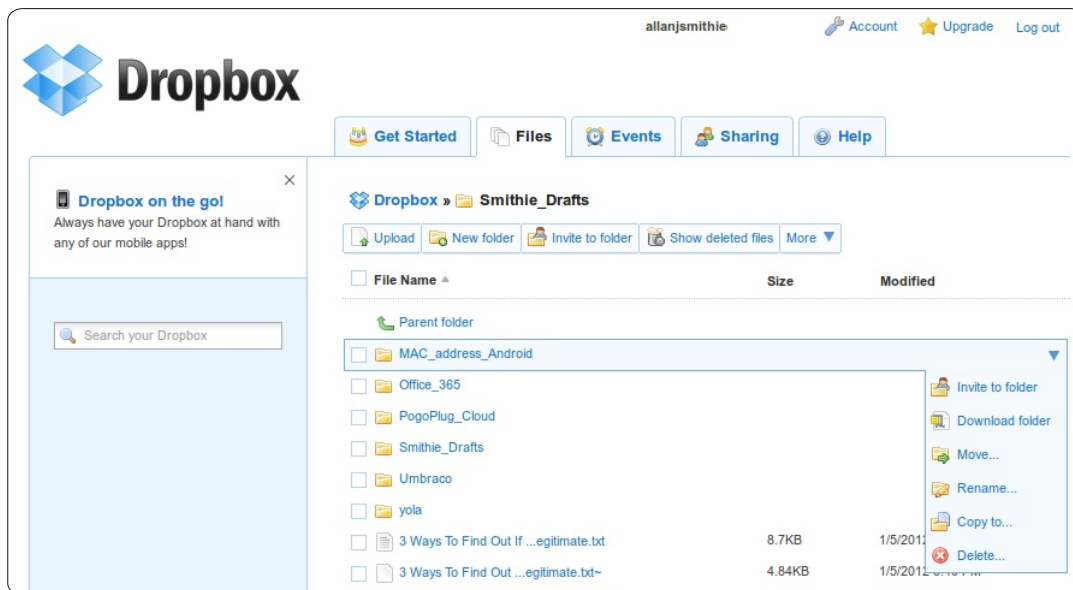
allanjsmithie

Account Upgrade Log out

Dropbox

Get Started Files Events Sharing Help

×

Dropbox on the go!
Always have your Dropbox at hand with any of our mobile apps!

Search your Dropbox

Dropbox » Smithie_Drafts

Upload New folder Invite to folder Show deleted files More

| File Name | Size | Modified |
|---|---|---|
| Parent folder | | |
| MAC_address_Android | | |
| Office_365 | | |
| PogoPlug_Cloud | | |
| Smithie_Drafts | | |
| Umbraco | | |
| yola | | |
| 3 Ways To Find Out If ...egitimate.txt | 8.7KB | 1/5/2012 |
| 3 Ways To Find Out ...egitimate.txt~ | 4.84KB | 1/5/2012 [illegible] |

Invite to folder
Download folder
Move...
Rename...
Copy to...
Delete...